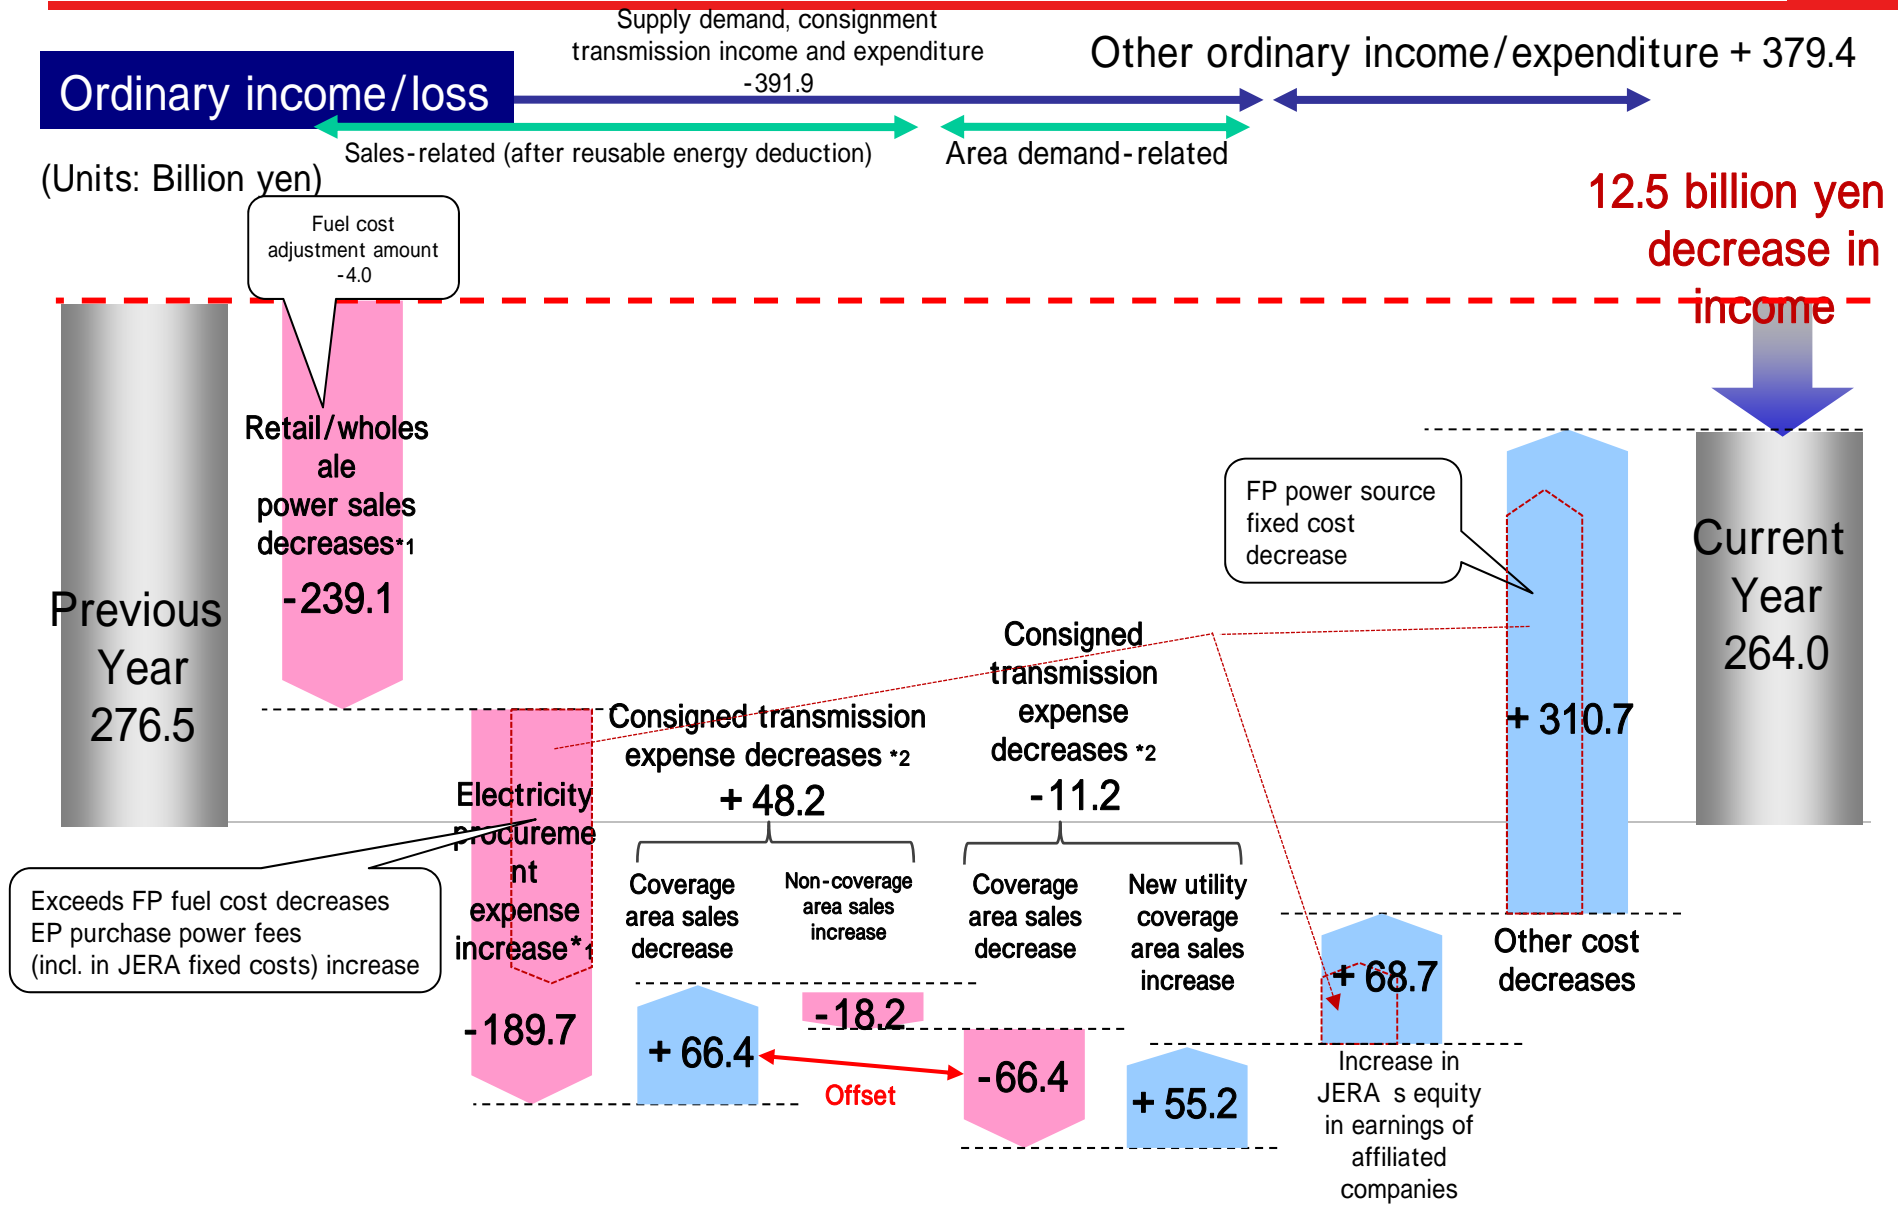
Ordinary income/loss

Supply demand, consignment transmission income and expenditure -391.9

Other ordinary income/expenditure + 379.4

Sales-related (after reusable energy deduction)

Area demand-related

(Units: Billion yen)

12.5 billion yen decrease in income

Fuel cost adjustment amount -4.0

Previous Year 276.5

Retail/wholesale power sales decreases*1 -239.1

Electricity procurement expense increase*1 -189.7

Exceeds FP fuel cost decreases EP purchase power fees (incl. in JERA fixed costs) increase

Consigned transmission expense decreases *2 + 48.2

Coverage area sales decrease

Non-coverage area sales increase

+ 66.4

-18.2

Offset

Consigned transmission expense decreases *2 -11.2

Coverage area sales decrease

New utility coverage area sales increase

-66.4

+ 55.2

+ 68.7

Increase in JERA s equity in earnings of affiliated companies

FP power source fixed cost decrease

+ 310.7

Other cost decreases

Current Year 264.0